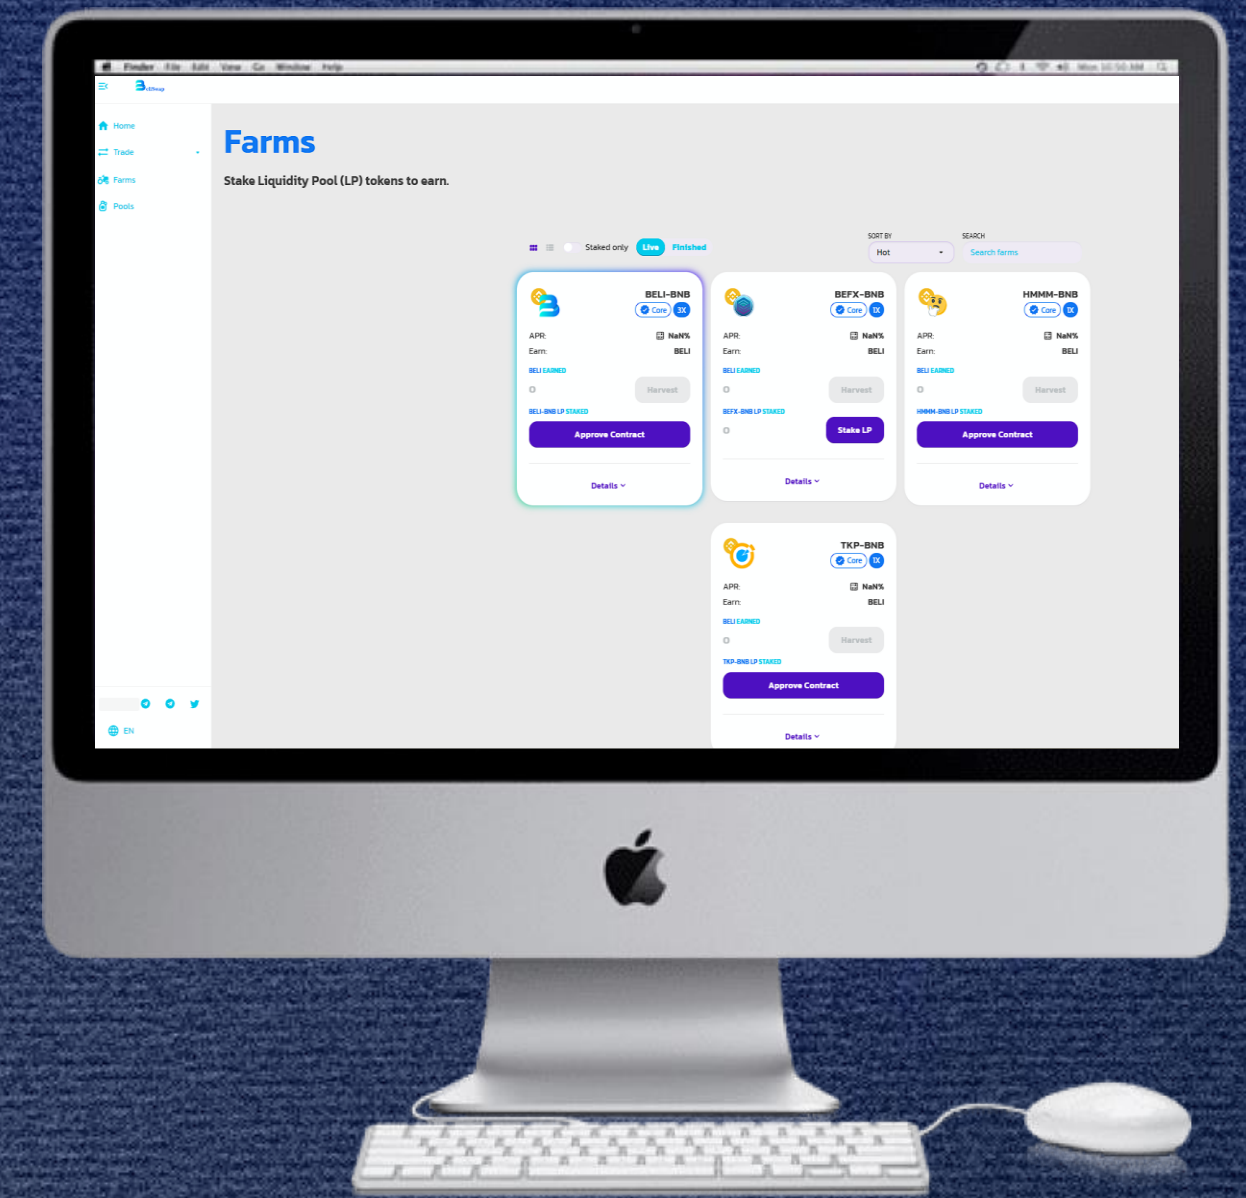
Finder File Edit View Go Window Help

Home
Trade
Farms
Pools

Farms

Stake Liquidity Pool (LP) tokens to earn.

Staked only Live Finished

SORT BY
Hot

SEARCH
Search farms

BELI-BNB
Core 3X
APR: NaN%
Earn: BELI
BELI EARNED
0
Harvest
BELI-BNB LP STAKED
Approve Contract
Details

BEFX-BNB
Core 1X
APR: NaN%
Earn: BELI
BELI EARNED
0
Harvest
BEFX-BNB LP STAKED
0
Stake LP
Details

HMMM-BNB
Core 1X
APR: NaN%
Earn: BELI
BELI EARNED
0
Harvest
HMMM-BNB LP STAKED
Approve Contract
Details

TKP-BNB
Core 1X
APR: NaN%
Earn: BELI
BELI EARNED
0
Harvest
TKP-BNB LP STAKED
Approve Contract
Details

EN